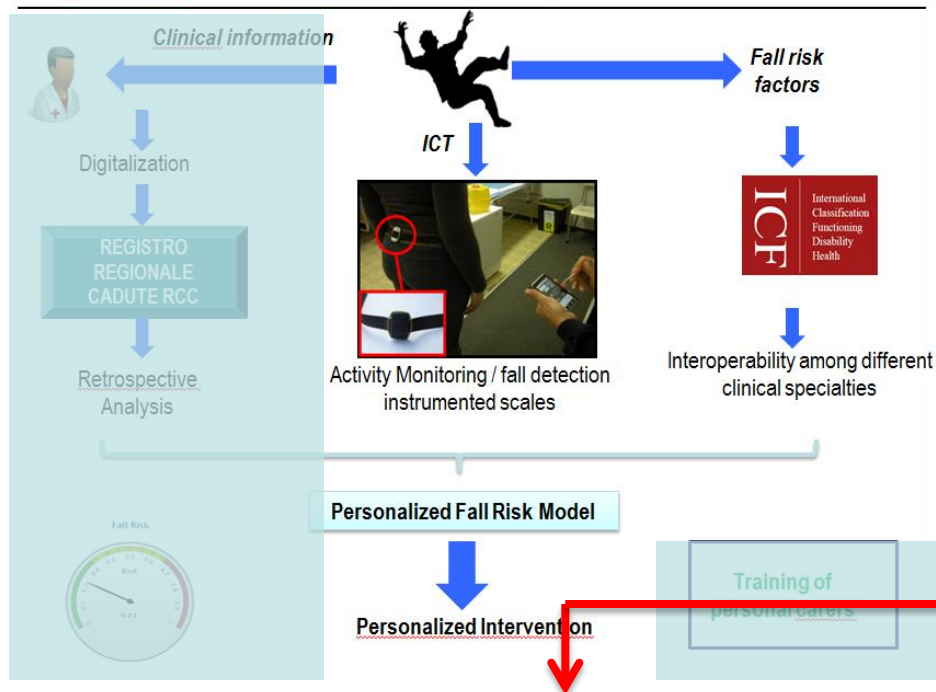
Clinical information

Fall risk factors

ICT

Digitalization

REGISTRO REGIONALE CADUTE RCC

International Classification Functioning Disability Health

ICF

Retrospective Analysis

Activity Monitoring / fall detection instrumented scales

Interoperability among different clinical specialties

Fall Risk

Risk

Personalized Fall Risk Model

Training of personal carers

Personalized Intervention